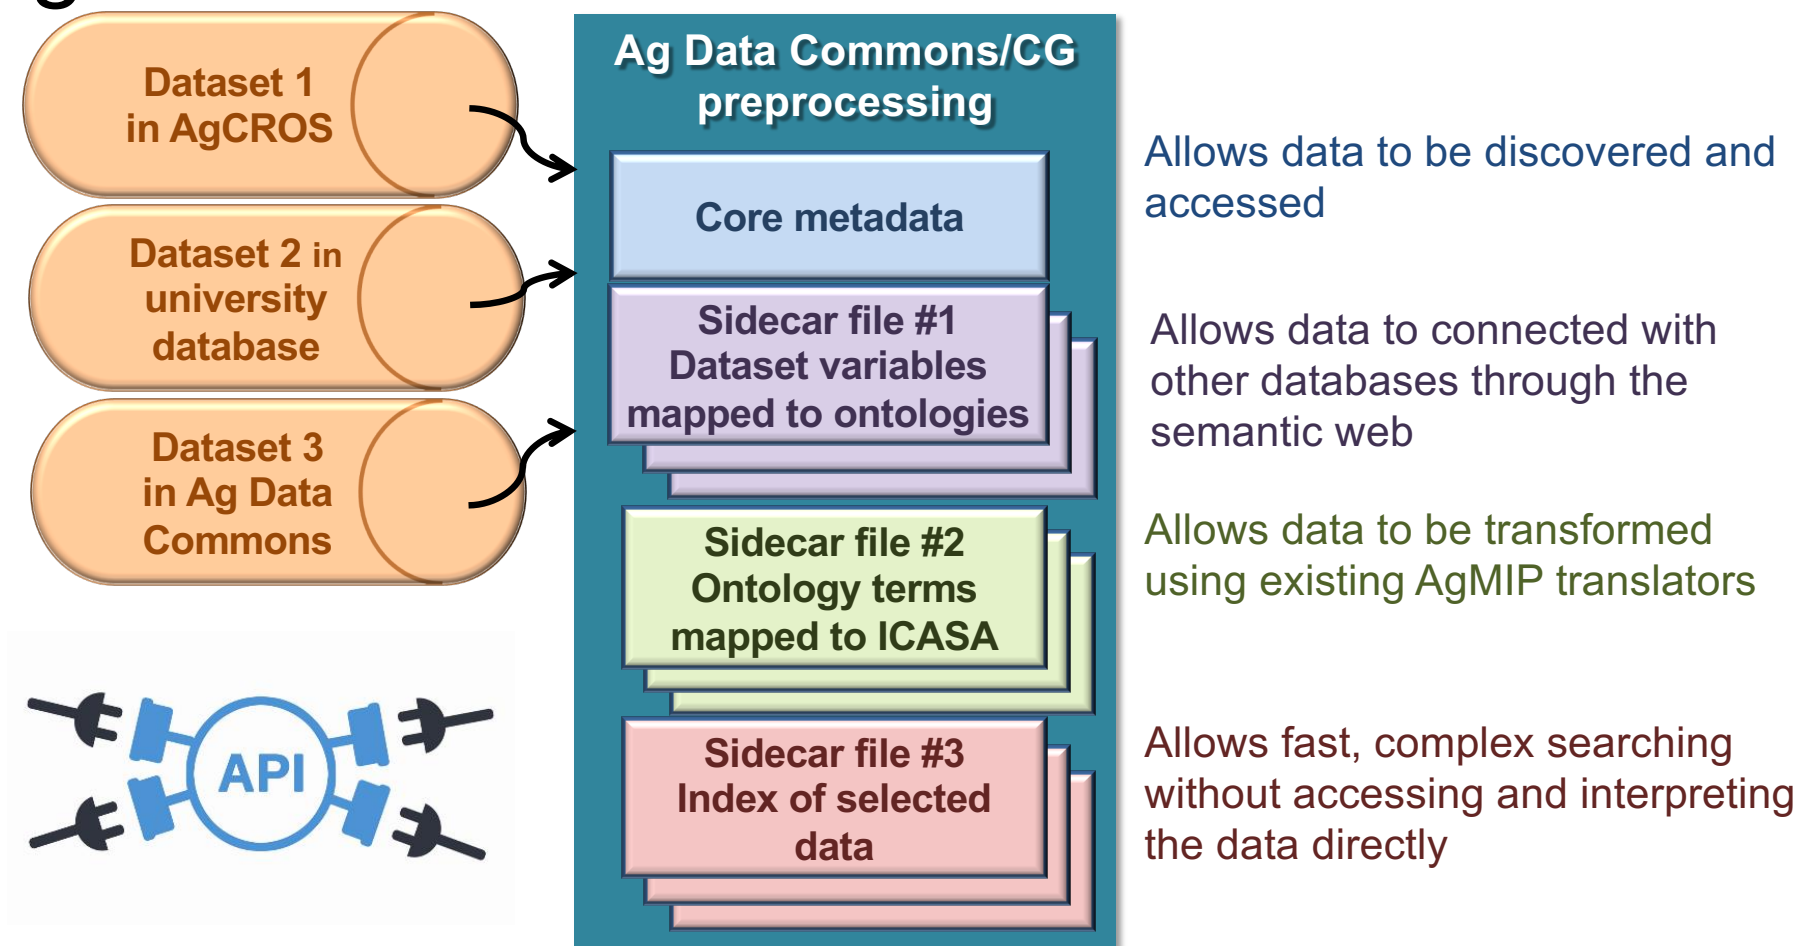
Dataset 1 in AgCROS

Dataset 2 in university database

Dataset 3 in Ag Data Commons

API

Ag Data Commons/CG preprocessing

Core metadata

Sidecar file #1 Dataset variables mapped to ontologies

Sidecar file #2 Ontology terms mapped to ICASA

Sidecar file #3 Index of selected data

Allows data to be discovered and accessed

Allows data to connected with other databases through the semantic web

Allows data to be transformed using existing AgMIP translators

Allows fast, complex searching without accessing and interpreting the data directly